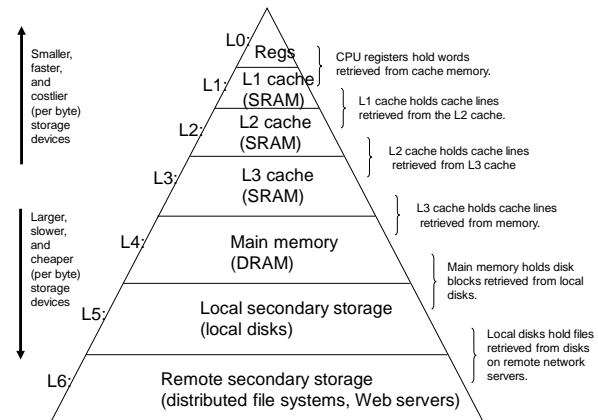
Smaller, faster, and costlier (per byte) storage devices

Larger, slower, and cheaper (per byte) storage devices

L0:
Regs

CPU registers hold words retrieved from cache memory.

L1:
L1 cache (SRAM)

L1 cache holds cache lines retrieved from the L2 cache.

L2:
L2 cache (SRAM)

L2 cache holds cache lines retrieved from L3 cache

L3:
L3 cache (SRAM)

L3 cache holds cache lines retrieved from memory.

L4:
Main memory (DRAM)

Main memory holds disk blocks retrieved from local disks.

L5:
Local secondary storage (local disks)

Local disks hold files retrieved from disks on remote network servers.

L6:
Remote secondary storage (distributed file systems, Web servers)